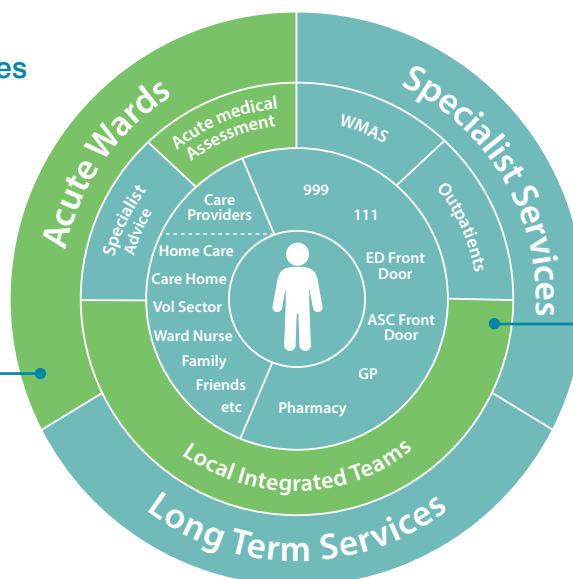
es

Acute Wards

Specialist Services

Acute medical Assessment

WMAS

Specialist Advice

Outpatients

Care Providers

999

111

Home Care

Care Home

Vol Sector

Ward Nurse

Family

Friends

etc

ED Front Door

ASC Front Door

GP

Pharmacy

Local Integrated Teams

Long Term Services